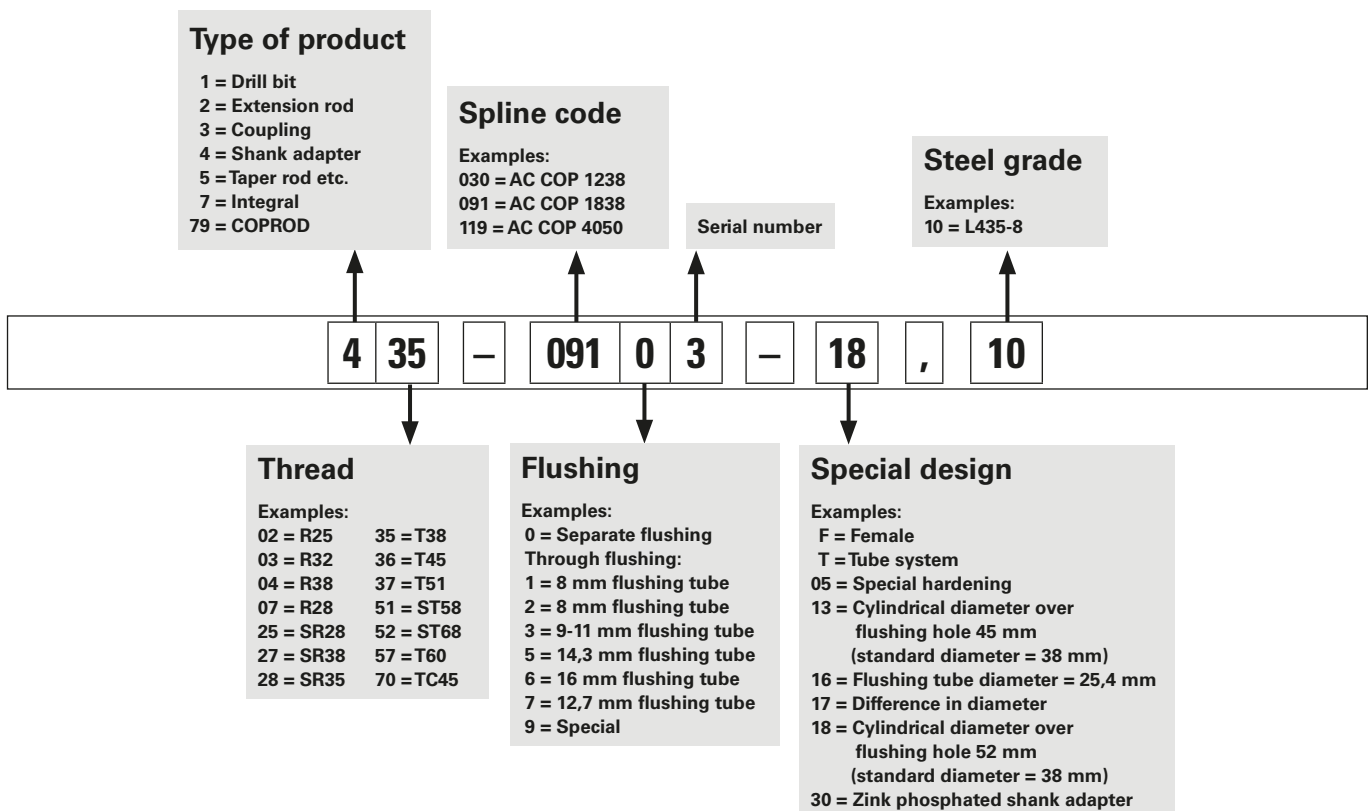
Type of product

1 = Drill bit
2 = Extension rod
3 = Coupling
4 = Shank adapter
5 = Taper rod etc.
7 = Integral
79 = COPROD

Spline code

Examples:
030 = AC COP 1238
091 = AC COP 1838
119 = AC COP 4050

Serial number

Steel grade

Examples:
10 = L435-8

4 35 – 091 0 3 – 18 , 10

Thread

Examples:

| | |
|---|---|
| 02 = R25 | 35 = T38 |
| 03 = R32 | 36 = T45 |
| 04 = R38 | 37 = T51 |
| 07 = R28 | 51 = ST58 |
| 25 = SR28 | 52 = ST68 |
| 27 = SR38 | 57 = T60 |
| 28 = SR35 | 70 = TC45 |

Flushing

Examples:
0 = Separate flushing
Through flushing:
1 = 8 mm flushing tube
2 = 8 mm flushing tube
3 = 9-11 mm flushing tube
5 = 14,3 mm flushing tube
6 = 16 mm flushing tube
7 = 12,7 mm flushing tube
9 = Special

Special design

Examples:
F = Female
T = Tube system
05 = Special hardening
13 = Cylindrical diameter over flushing hole 45 mm (standard diameter = 38 mm)
16 = Flushing tube diameter = 25,4 mm
17 = Difference in diameter
18 = Cylindrical diameter over flushing hole 52 mm (standard diameter = 38 mm)
30 = Zink phosphated shank adapter